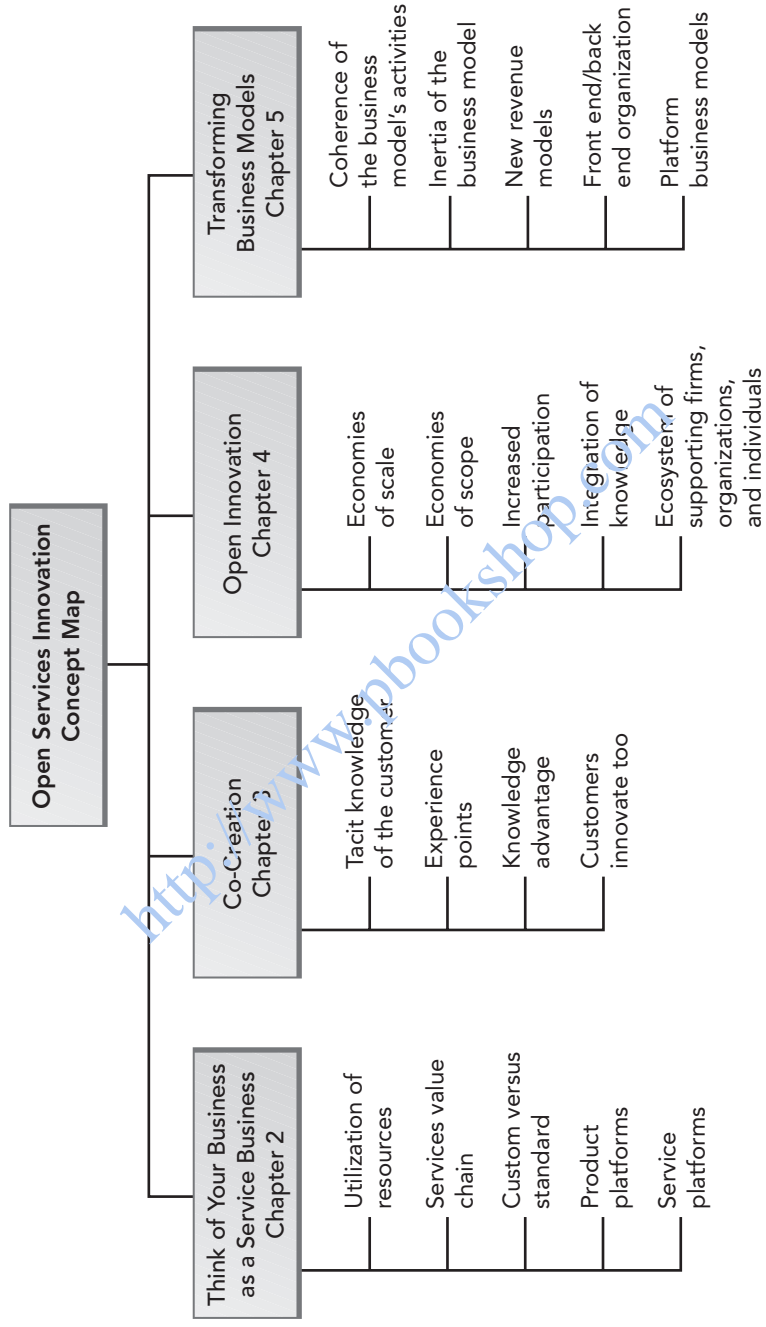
Open Services Innovation Concept Map

Think of Your Business as a Service Business Chapter 2

Utilization of resources

Services value chain

Custom versus standard

Product platforms

Service platforms

Co-Creation Chapter 3

Tacit knowledge of the customer

Experience points

Knowledge advantage

Customers innovate too

Open Innovation Chapter 4

Economies of scale

Economies of scope

Increased participation

Integration of knowledge

Ecosystem of supporting firms, organizations, and individuals

Transforming Business Models Chapter 5

Coherence of the business model's activities

Inertia of the business model

New revenue models

Front end/back end organization

Platform business models

http://www.pbookshop.com